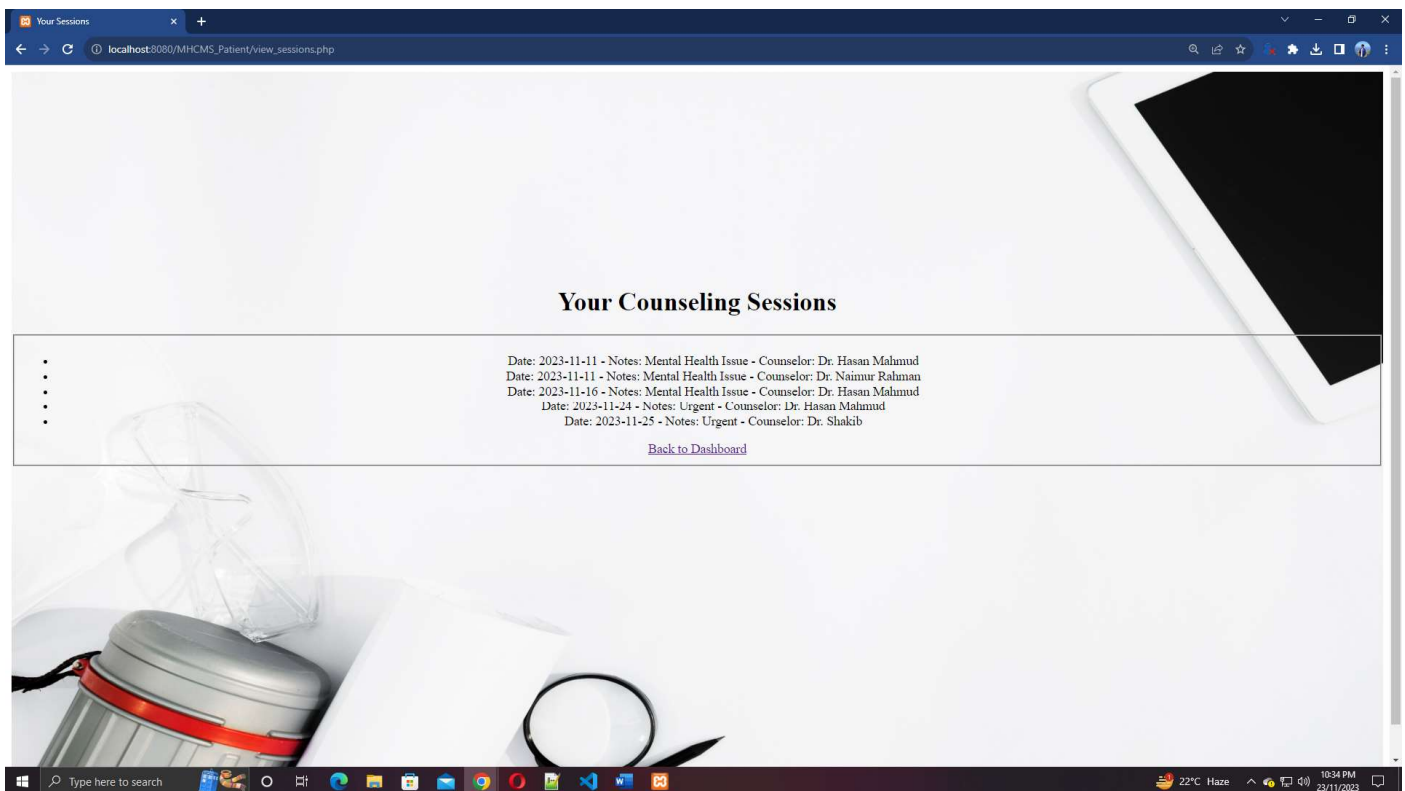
Your Sessions

localhost:8080/MHCMS_Patient/view_sessions.php

Your Counseling Sessions

- Date: 2023-11-11 - Notes: Mental Health Issue - Counselor: Dr. Hasan Mahmud
- Date: 2023-11-11 - Notes: Mental Health Issue - Counselor: Dr. Naimur Rahman
- Date: 2023-11-16 - Notes: Mental Health Issue - Counselor: Dr. Hasan Mahmud
- Date: 2023-11-24 - Notes: Urgent - Counselor: Dr. Hasan Mahmud
- Date: 2023-11-25 - Notes: Urgent - Counselor: Dr. Shakib

Back to Dashboard

Type here to search

22°C Haze

10:34 PM
23/11/2023